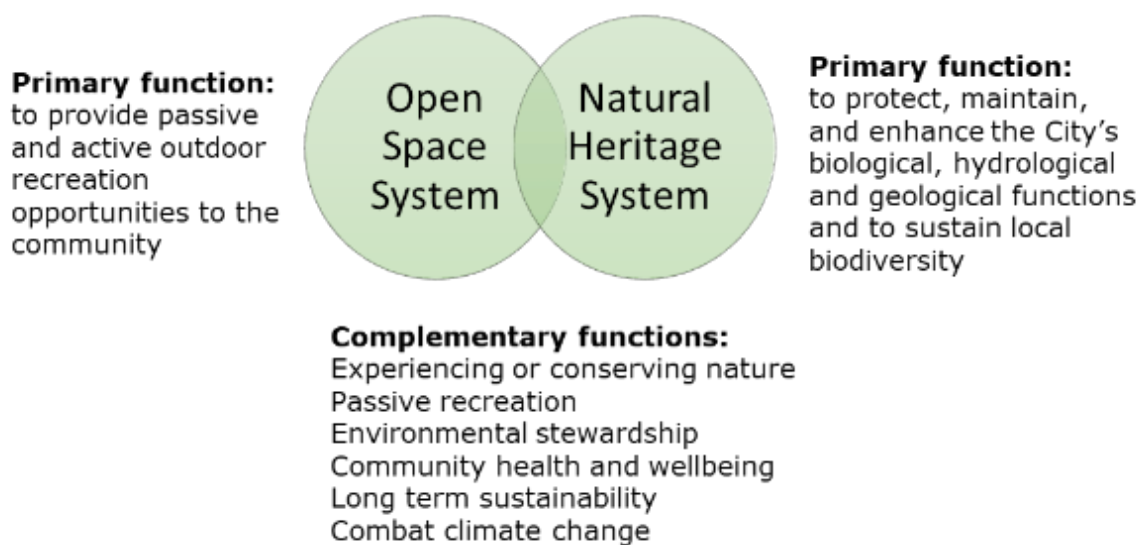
Primary function:
to provide passive and active outdoor recreation opportunities to the community

Open Space System

Natural Heritage System

Primary function:
to protect, maintain, and enhance the City's biological, hydrological and geological functions and to sustain local biodiversity

Complementary functions:
Experiencing or conserving nature
Passive recreation
Environmental stewardship
Community health and wellbeing
Long term sustainability
Combat climate change